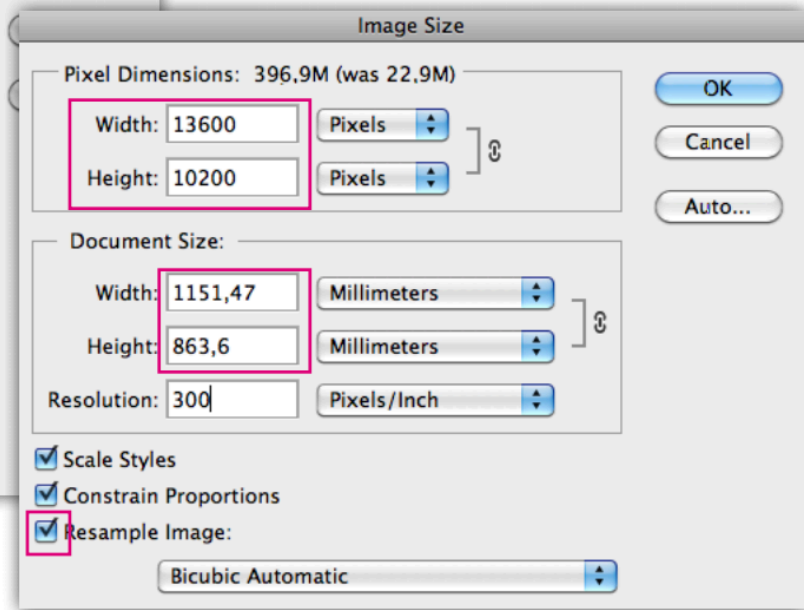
Image Size

Pixel Dimensions: 396,9M (was 22,9M)

Width: 13600 Pixels

Height: 10200 Pixels

OK

Cancel

Auto...

Document Size:

Width: 1151,47 Millimeters

Height: 863,6 Millimeters

Resolution: 300 Pixels/Inch

Scale Styles

Constrain Proportions

Resample Image:

Bicubic Automatic